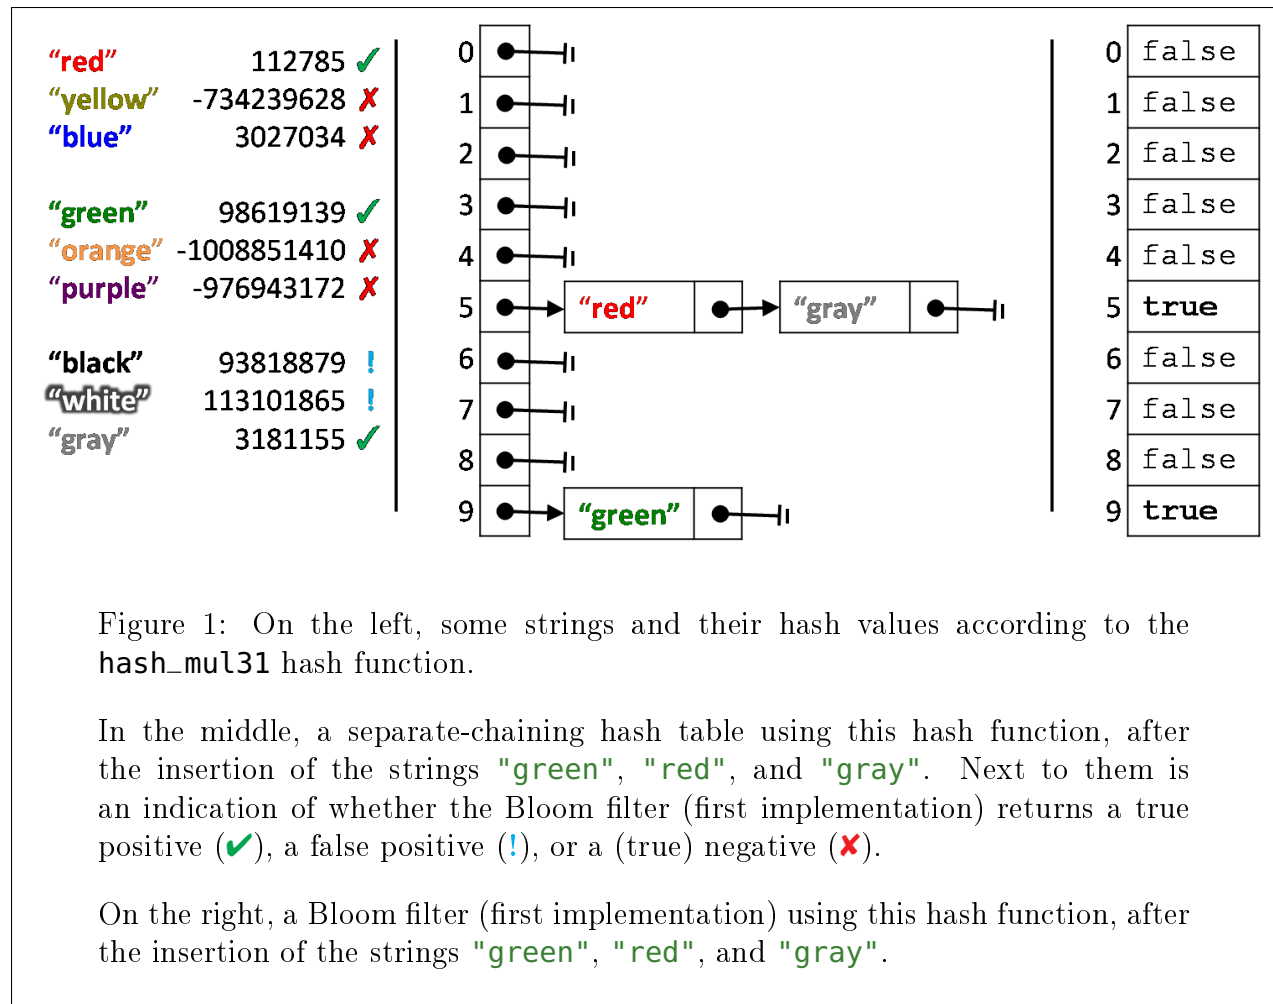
“red” 112785 ✓
“yellow” -734239628 ✗
“blue” 3027034 ✗

“green” 98619139 ✓
“orange” -1008851410 ✗
“purple” -976943172 ✗

“black” 93818879 !
“white” 113101865 !
“gray” 3181155 ✓

0
1
2
3
4
5 “red” “gray”
6
7
8
9 “green”

| | |
|---|---|
| 0 | false |
| 1 | false |
| 2 | false |
| 3 | false |
| 4 | false |
| 5 | true |
| 6 | false |
| 7 | false |
| 8 | false |
| 9 | true |

Figure 1: On the left, some strings and their hash values according to the hash_mul31 hash function.

In the middle, a separate-chaining hash table using this hash function, after the insertion of the strings "green", "red", and "gray". Next to them is an indication of whether the Bloom filter (first implementation) returns a true positive (✓), a false positive (!), or a (true) negative (✗).

On the right, a Bloom filter (first implementation) using this hash function, after the insertion of the strings "green", "red", and "gray".